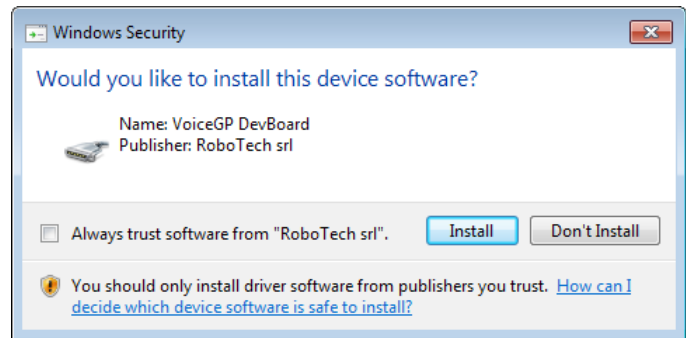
Windows Security

Would you like to install this device software?

Name: VoiceGP DevBoard
Publisher: RoboTech srl

Always trust software from "RoboTech srl".

Install

Don't Install

You should only install driver software from publishers you trust. How can I decide which device software is safe to install?